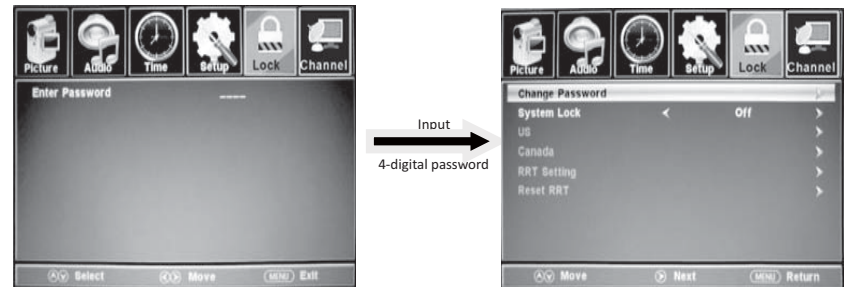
Picture Audio Time Setup Lock Channel

Enter Password ----

Select Move MENU Exit

Input

4-digital password

Picture Audio Time Setup Lock Channel

Change Password

System Lock < Off >

US >

Canada >

RRT Setting >

Reset RRT >

Move Next MENU Return